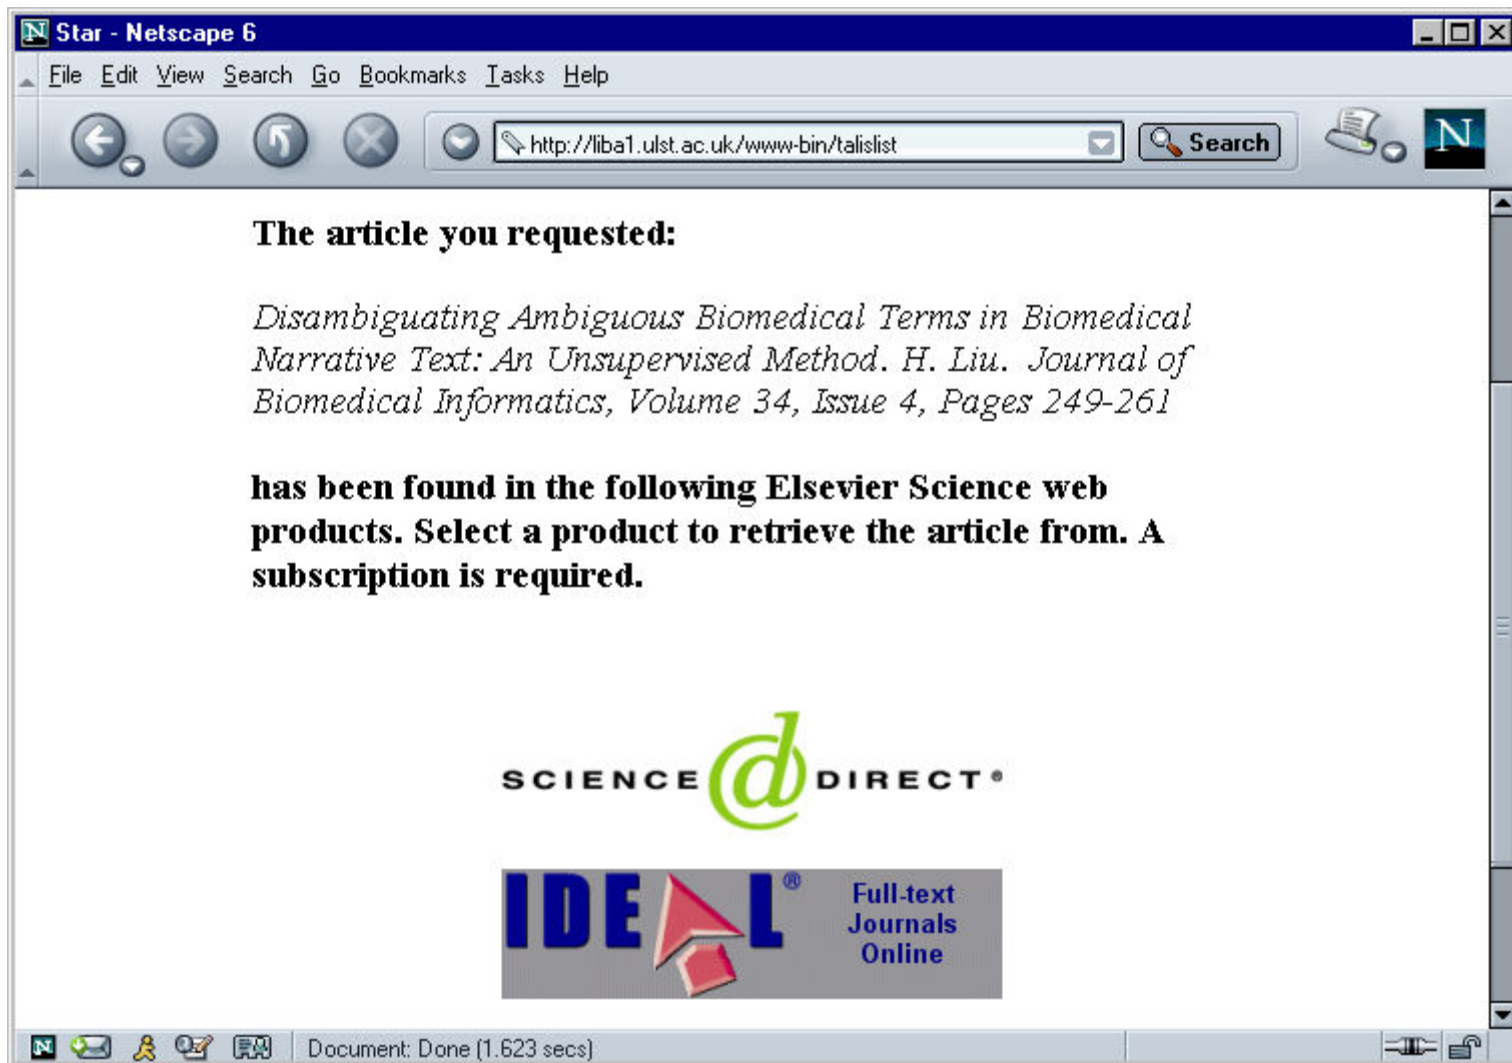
Star - Netscape 6

File Edit View Search Go Bookmarks Tasks Help

http://liba1.ulst.ac.uk/www-bin/talislist

Search

N

The article you requested:

Disambiguating Ambiguous Biomedical Terms in Biomedical Narrative Text: An Unsupervised Method. H. Liu. Journal of Biomedical Informatics, Volume 34, Issue 4, Pages 249-261

has been found in the following Elsevier Science web products. Select a product to retrieve the article from. A subscription is required.

SCIENCE DIRECT®

IDEAL® Full-text Journals Online

Document: Done (1.623 secs)